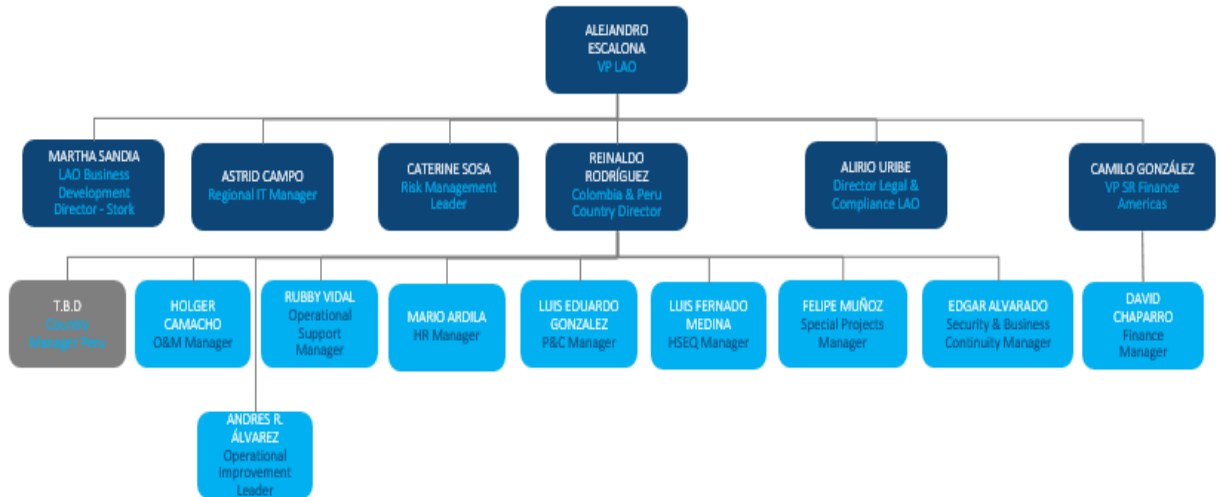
ALEJANDRO ESCALONA
VP LAO

MARTHA SANDIA
LAO Business Development Director - Stork

ASTRID CAMPO
Regional IT Manager

CATERINE SOSA
Risk Management Leader

REINALDO RODRÍGUEZ
Colombia & Peru Country Director

ALIRIO URIBE
Director Legal & Compliance LAO

CAMILO GONZÁLEZ
VP SR Finance Americas

T.B.D
Country Manager Peru

HOLGER CAMACHO
O&M Manager

RUBBY VIDAL
Operational Support Manager

MARIO ARDILA
HR Manager

LUIS EDUARDO GONZALEZ
P&C Manager

LUIS FERNADO MEDINA
HSEQ Manager

FELIPE MUÑOZ
Special Projects Manager

EDGAR ALVARADO
Security & Business Continuity Manager

DAVID CHAPARRO
Finance Manager

ANDRES R. ÁLVAREZ
Operational Improvement Leader